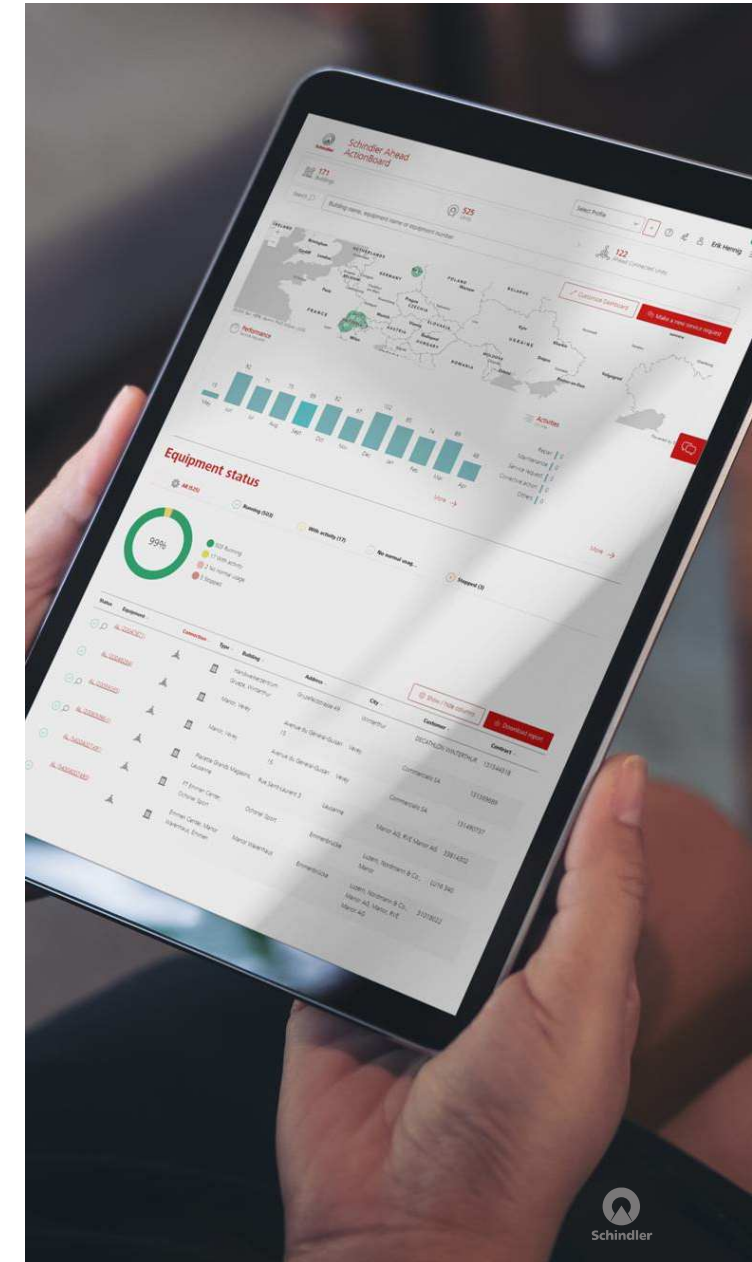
Schindler Ahead ActionBoard

171 Buildings

Search Building name, equipment name or equipment number

525 Units

Select Profile

Erik Hennig

122 Ahead Connected Units

Customize Dashboard

Make a new service request

Performance

Activities

Equipment status

All (525)

Running (503)

With activity (17)

No normal usag...

Stopped (3)

More →

99%

503 Running
17 With activity
2 No normal usage
3 Stopped

More →

Show / hide columns

Download report

| Status | Equipment | Connection | Type | Building | Address | City | Customer | Contract |
|---|---|---|---|---|---|---|---|---|
| | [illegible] | | | Handwerkerzentrum Grüze, Winterthur | Grüzefeldstrasse 49 | Winterthur | DECATHLON WINTERTHUR | 131344018 |
| | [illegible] | | | Manor, Vevey | Avenue du Général-Guisan 15 | Vevey | Commercials SA | 131349989 |
| | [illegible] | | | Manor, Vevey | Avenue du Général-Guisan 15 | Vevey | Commercials SA | 131490707 |
| | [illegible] | | | Parante Grands Magasins Lausanne | Rue Saint-Laurent 3 | Lausanne | Manor AG, RYE Manor AG | 33814302 |
| | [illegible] | | | PT Emmen Center, Ochsner Sport | Ochsner Sport | Emmenbrücke | Luzern, Nordmann & Co., Manor | 32176 360 |
| | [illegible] | | | Emmen Center, Manor Warenhaus, Emmen | Manor Warenhaus | Emmenbrücke | Luzern, Nordmann & Co., Manor AG, Manor, RYE Manor AG | 31013022 |

Schindler